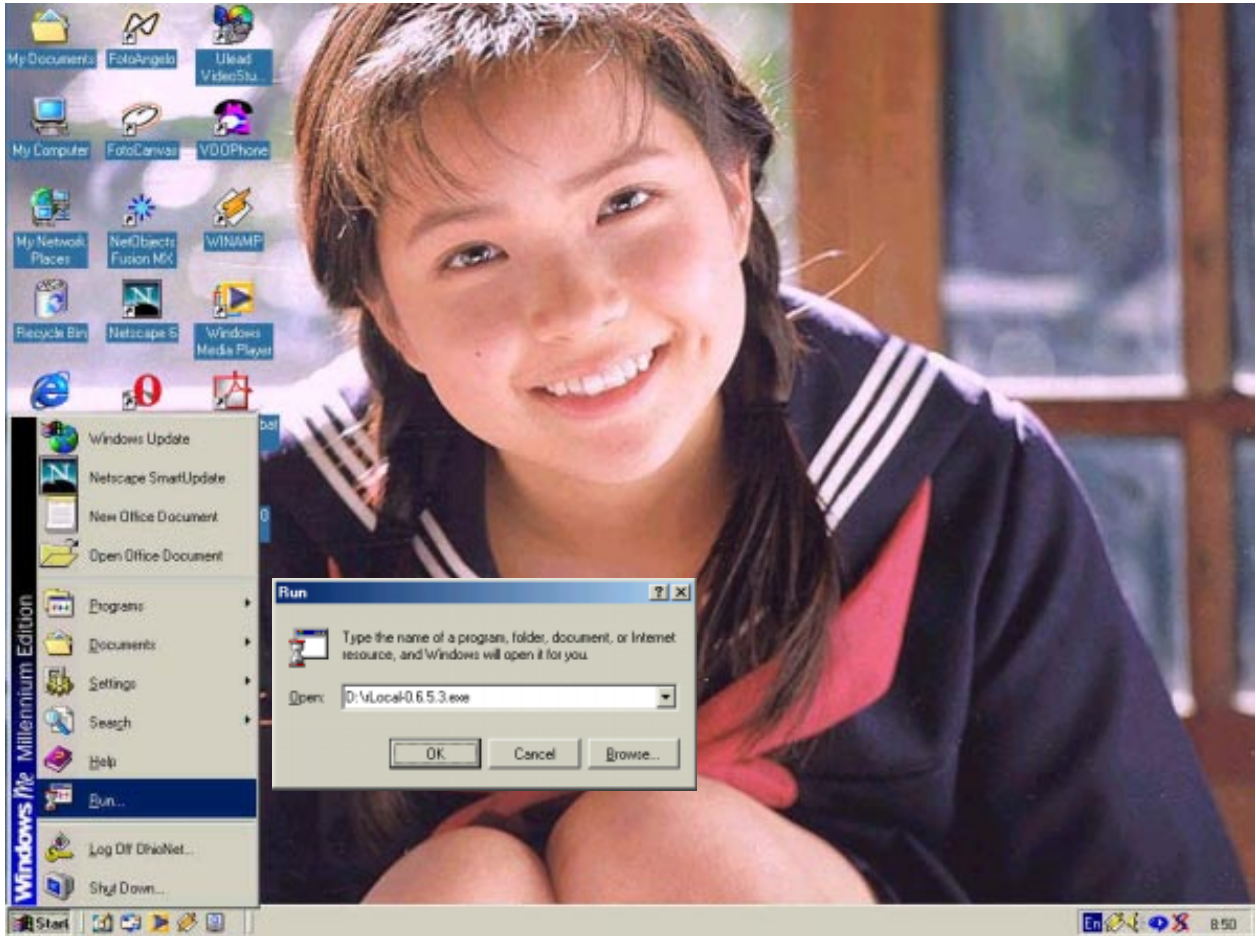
My Documents
FotoAngelo
Ulead VideoStu...
My Computer
FotoCanvas
VDOPhone
My Network Places
NetObjects Fusion MX
WINAMP
Recycle Bin
Netscape 6
Windows Media Player

Windows Update
Netscape SmartUpdate
New Office Document
Open Office Document
Programs
Documents
Settings
Search
Help
Run...
Log Off OhioNet...
Shut Down...

Windows Me Millennium Edition

Run
Type the name of a program, folder, document, or Internet resource, and Windows will open it for you.
Open: D:\iLocal-0.6.5.3.exe
OK
Cancel
Browse...

Start
En
8:50